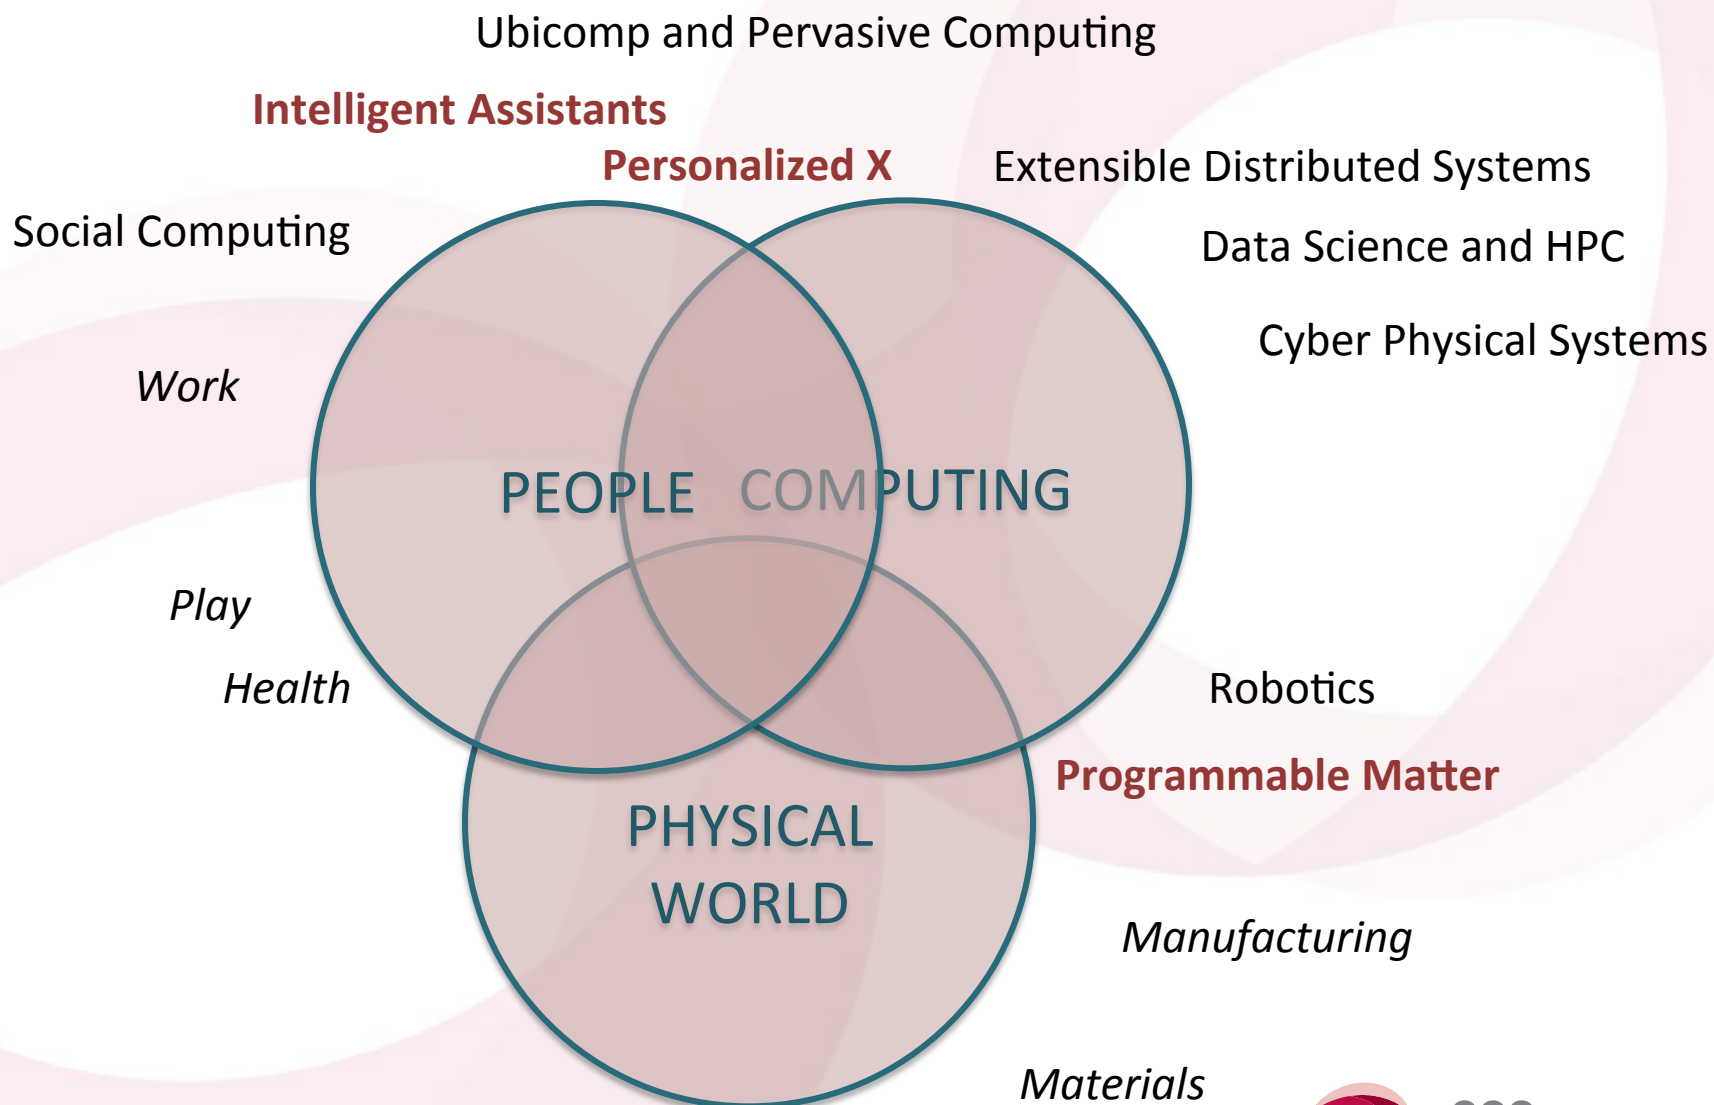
Ubicomp and Pervasive Computing

Intelligent Assistants

Personalized X

Extensible Distributed Systems

Social Computing

Data Science and HPC

Cyber Physical Systems

Work

PEOPLE

COMPUTING

Play

Health

Robotics

Programmable Matter

PHYSICAL WORLD

Manufacturing

Materials